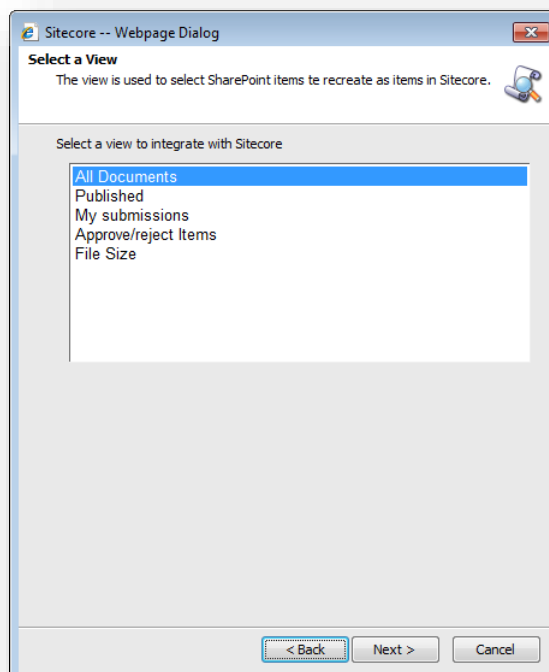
Sitecore -- Webpage Dialog

Select a View

The view is used to select SharePoint items te recreate as items in Sitecore.

Select a view to integrate with Sitecore

All Documents
Published
My submissions
Approve/reject Items
File Size

< Back
Next >
Cancel